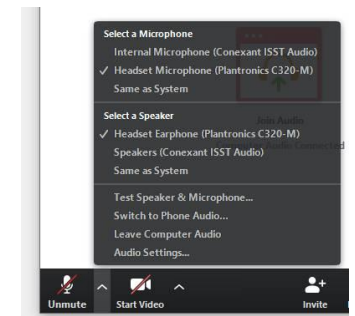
Select a Microphone
Internal Microphone (Conexant ISST Audio)
✓ Headset Microphone (Plantronics C320-M)
Same as System

Select a Speaker
✓ Headset Earphone (Plantronics C320-M)
Speakers (Conexant ISST Audio)
Same as System

Test Speaker & Microphone...
Switch to Phone Audio...
Leave Computer Audio
Audio Settings...

Join Audio
Audio Connected

Unmute
Start Video
Invite